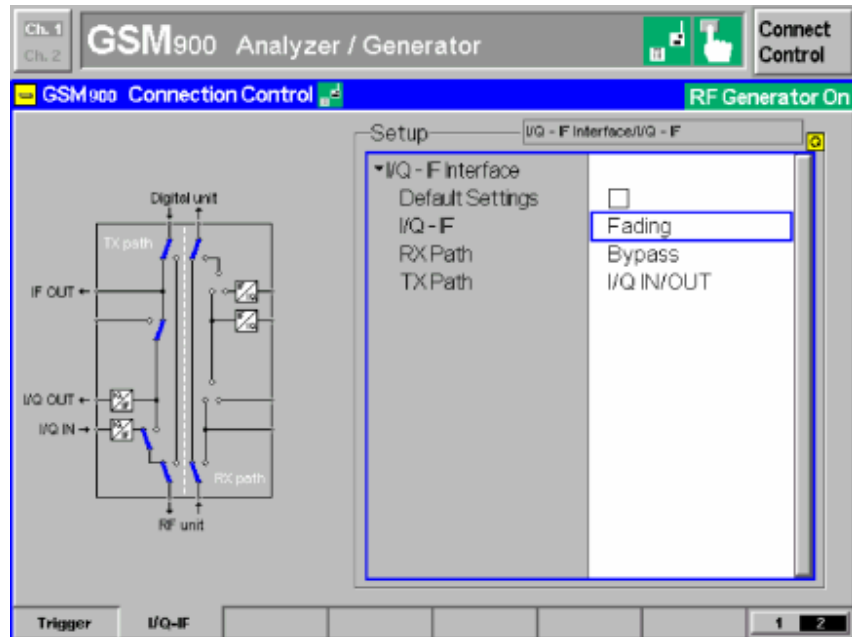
Ch. 1
Ch. 2
GSM900 Analyzer / Generator
Connect Control

GSM900 Connection Control
RF Generator On

Setup
I/Q - IF Interface/I/Q - IF

▾I/Q - IF Interface
Default Settings
I/Q - IF
Fading
RX Path
Bypass
TX Path
I/Q IN/OUT

Digital unit
TX path
IF OUT
I/Q OUT
I/Q IN
RX path
RF unit

Trigger
I/Q-IF
1
2